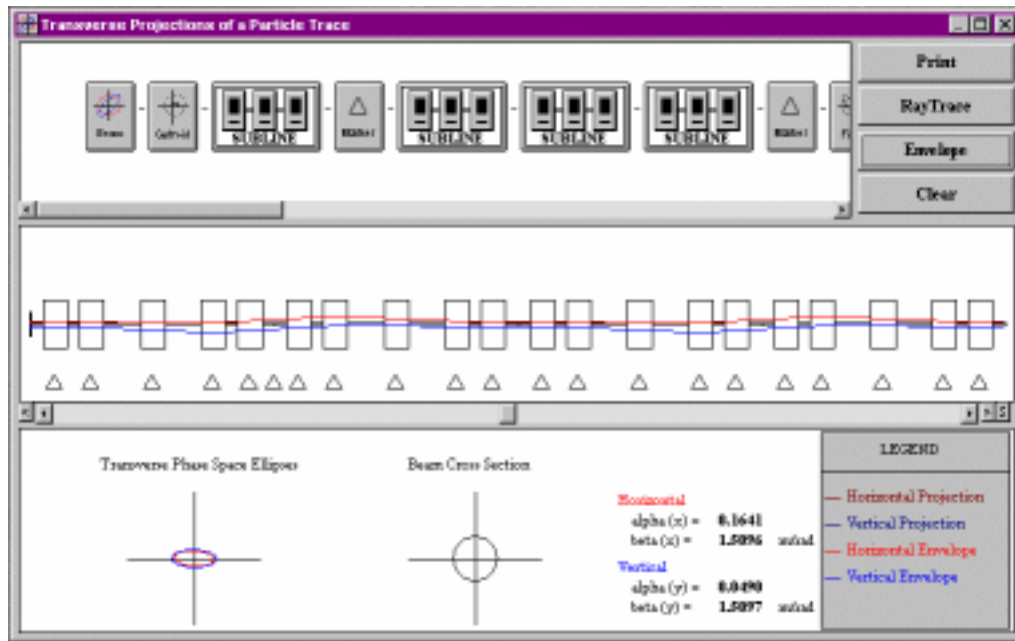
Transverse Projections of a Particle Trace

Beam

Centroid

SUBLINE

Marker

SUBLINE

SUBLINE

SUBLINE

Marker

Print

RayTrace

Envelope

Clear

Transverse Phase Space Ellipses

Beam Cross Section

Horizontal
alpha (x) = 0.1641
beta (x) = 1.5096 m/rad

Vertical
alpha (y) = 0.0490
beta (y) = 1.5097 m/rad

LEGEND

Horizontal Projection
Vertical Projection
Horizontal Envelope
Vertical Envelope